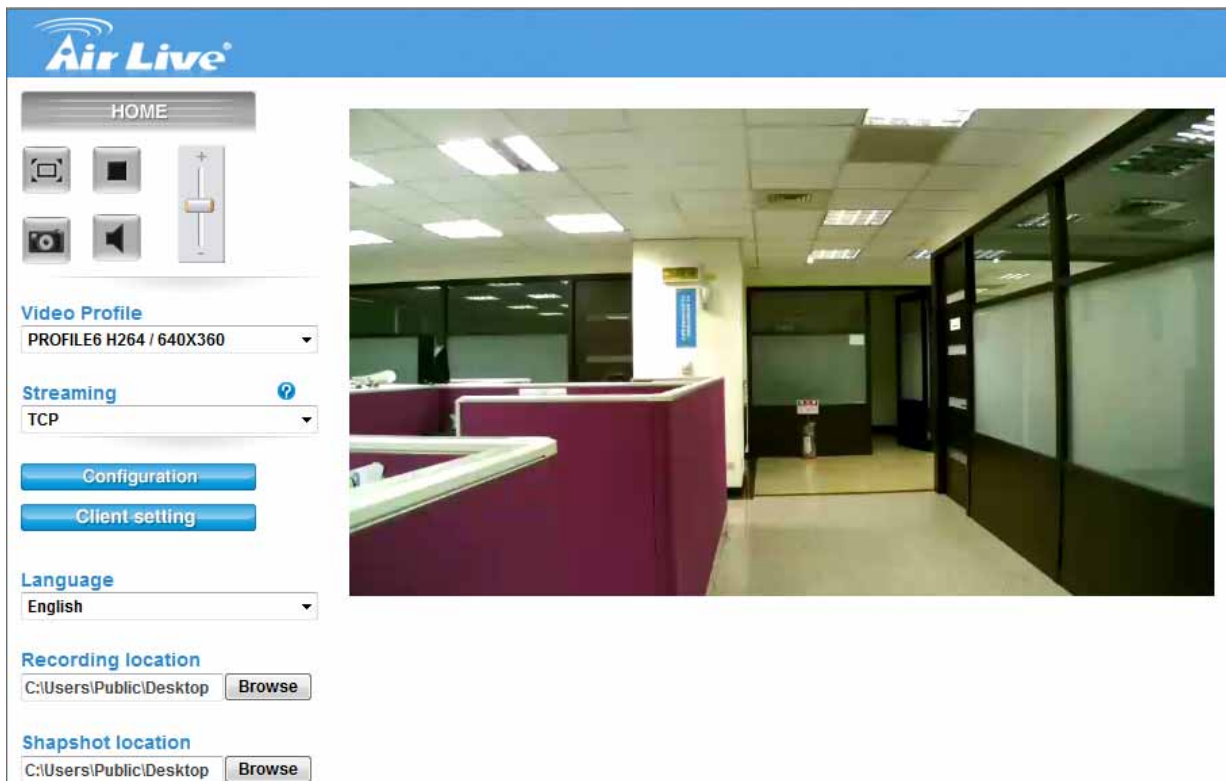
Air Live

HOME

Video Profile
PROFILE6 H264 / 640X360

Streaming
TCP

Configuration

Client setting

Language
English

Recording location
C:\Users\Public\Desktop Browse

Shapshot location
C:\Users\Public\Desktop Browse